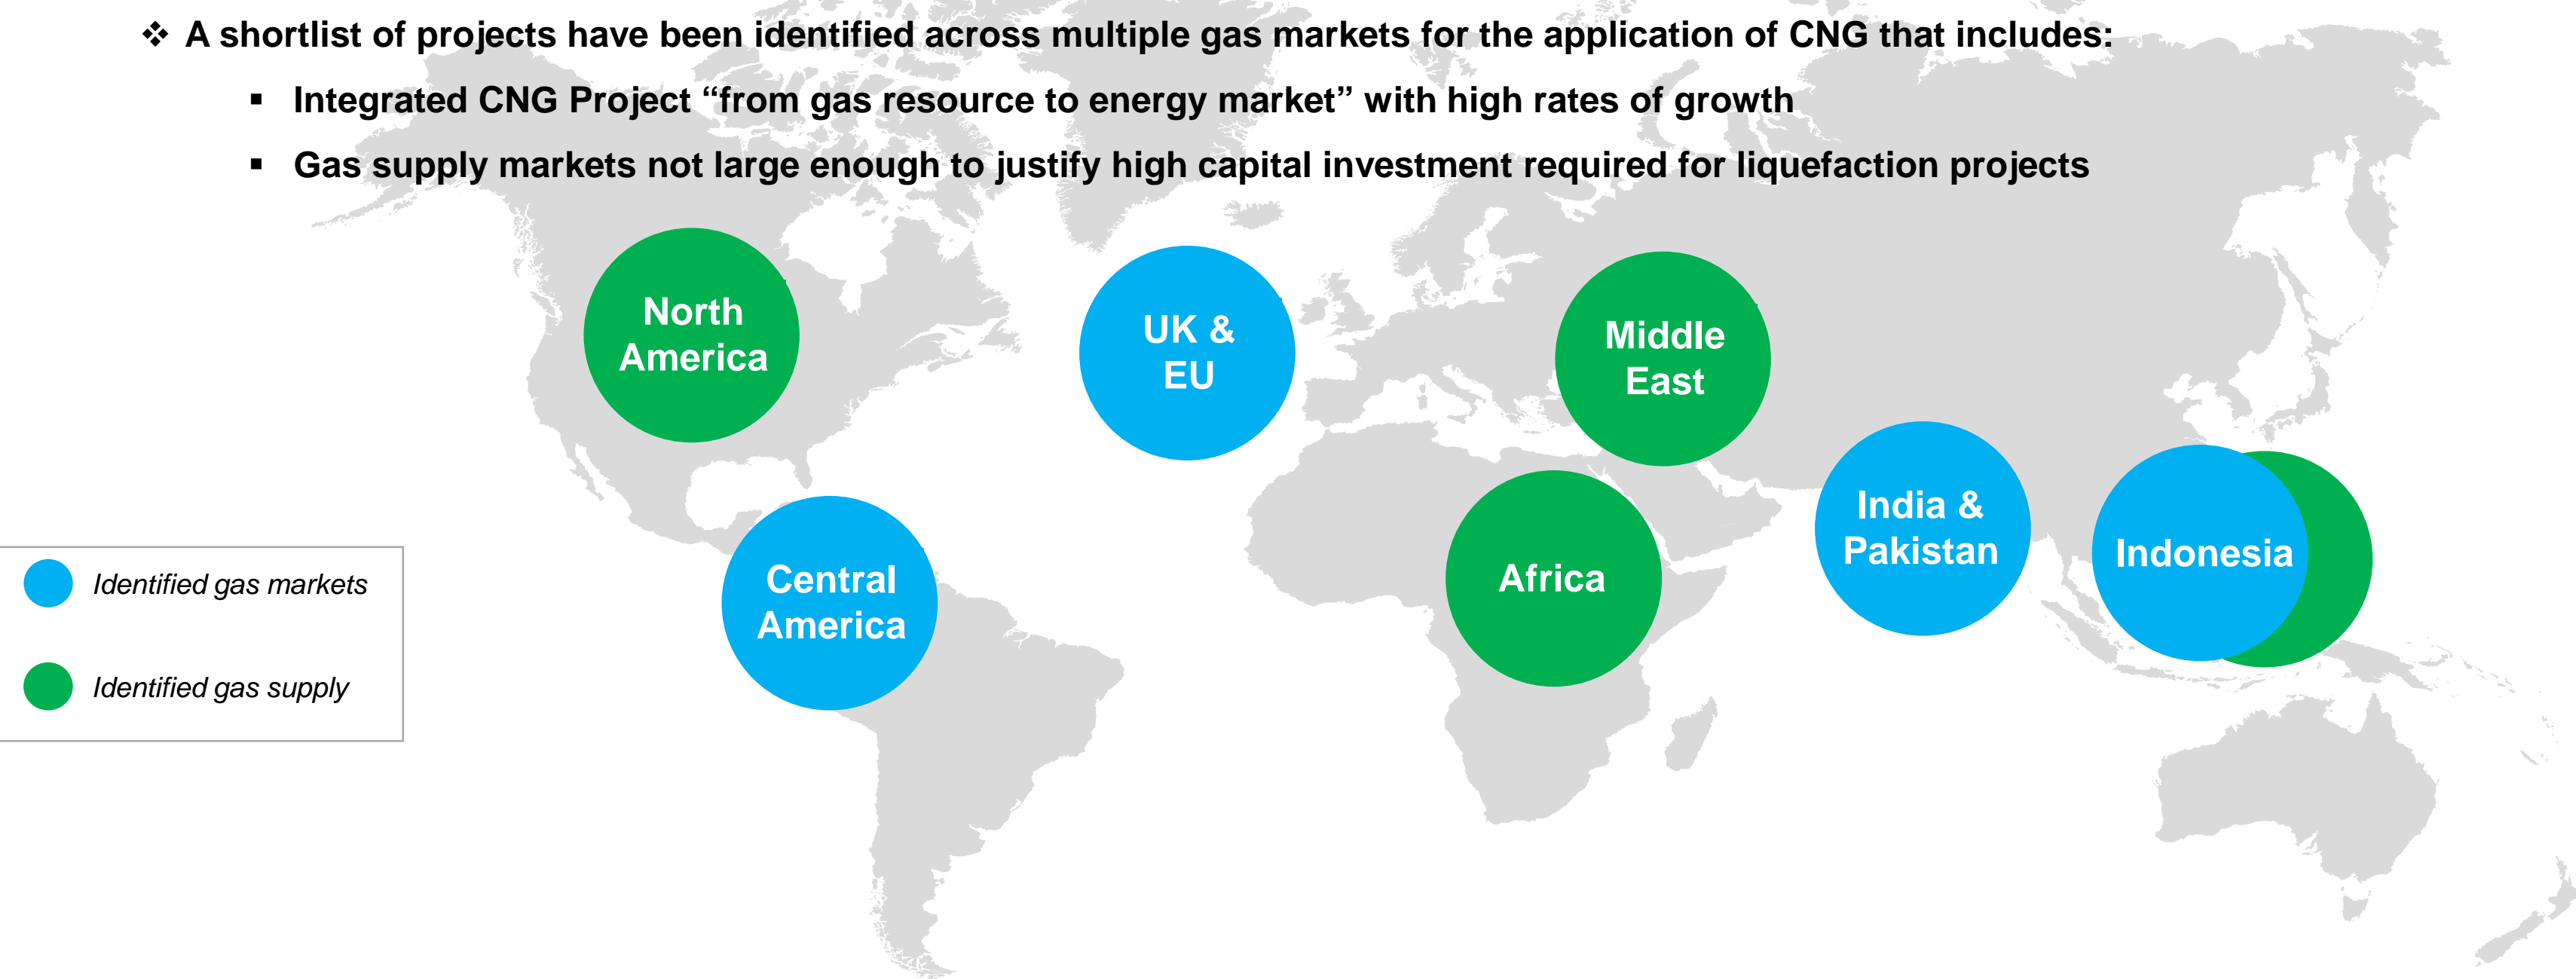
❖ A shortlist of projects have been identified across multiple gas markets for the application of CNG that includes:

▪ Integrated CNG Project “from gas resource to energy market” with high rates of growth

▪ Gas supply markets not large enough to justify high capital investment required for liquefaction projects

North America

UK & EU

Middle East

Central America

Africa

India & Pakistan

Indonesia

Identified gas markets

Identified gas supply